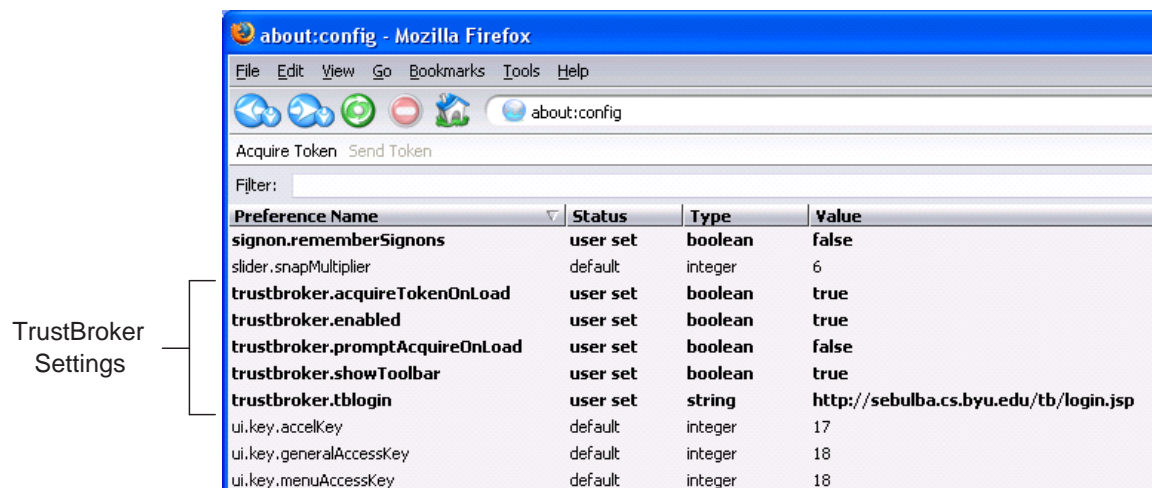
about:config - Mozilla Firefox

File Edit View Go Bookmarks Tools Help

about:config

Acquire Token Send Token

Filter:

| Preference Name | Status | Type | Value |
|---|---|---|---|
| signon.rememberSignons | user set | boolean | false |
| slider.snapMultiplier | default | integer | 6 |
| trustbroker.acquireTokenOnLoad | user set | boolean | true |
| trustbroker.enabled | user set | boolean | true |
| trustbroker.promptAcquireOnLoad | user set | boolean | false |
| trustbroker.showToolbar | user set | boolean | true |
| trustbroker.tblogin | user set | string | http://sebulba.cs.byu.edu/tb/login.jsp |
| ui.key.accelKey | default | integer | 17 |
| ui.key.generalAccessKey | default | integer | 18 |
| ui.key.menuAccessKey | default | integer | 18 |

TrustBroker Settings